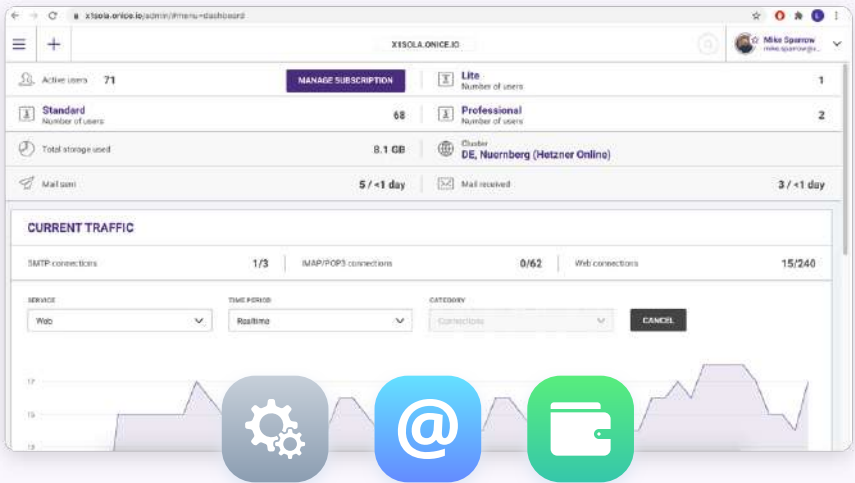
x1sola.onice.io/admin/#menu=dashboard

X1SOLA.ONICE.IO

Mike Sparrow
mike.sparrow@x...

Active users 71
MANAGE SUBSCRIPTION
Lite
Number of users
1

Standard
Number of users
68
Professional
Number of users
2

Total storage used
8.1 GB
Cluster
DE, Nuernberg (Hetzner Online)

Mail sent
5 / <1 day
Mail received
3 / <1 day

CURRENT TRAFFIC

SMTP connections
1/3
IMAP/POP3 connections
0/62
Web connections
15/240

SERVICE
Web
TIME PERIOD
Realtime
CATEGORY
Connections
CANCEL

17
15
13

@